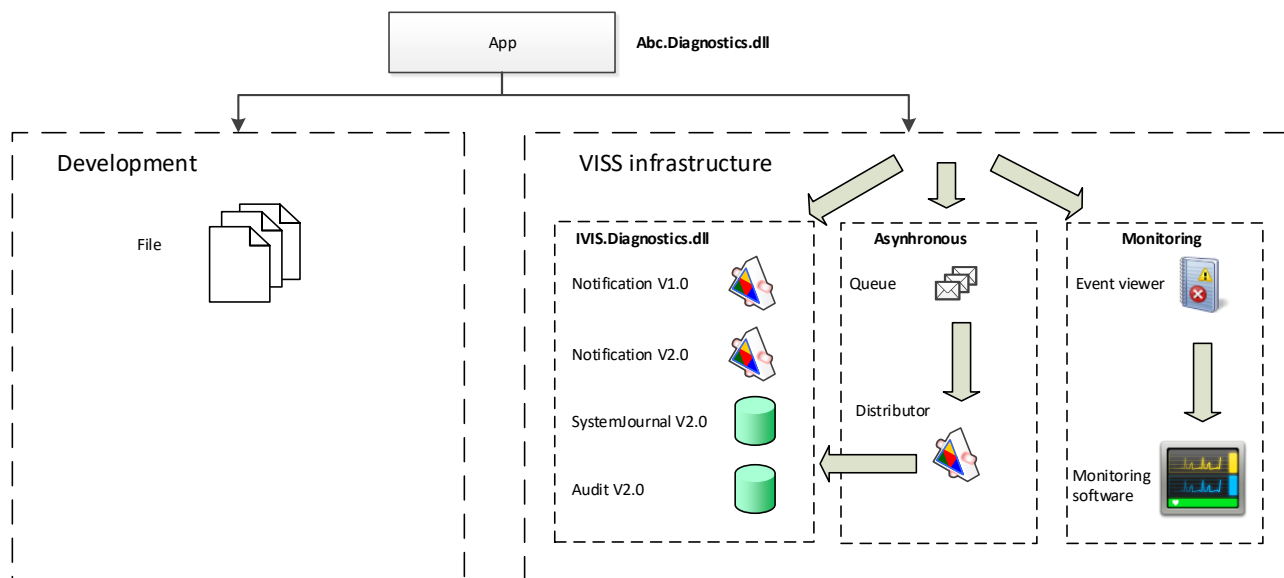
App

Abc.Diagnostics.dll

Development

File

VISS infrastructure

IVIS.Diagnostics.dll

Notification V1.0

Notification V2.0

SystemJournal V2.0

Audit V2.0

Asynhronous

Queue

Distributor

Monitoring

Event viewer

Monitoring software